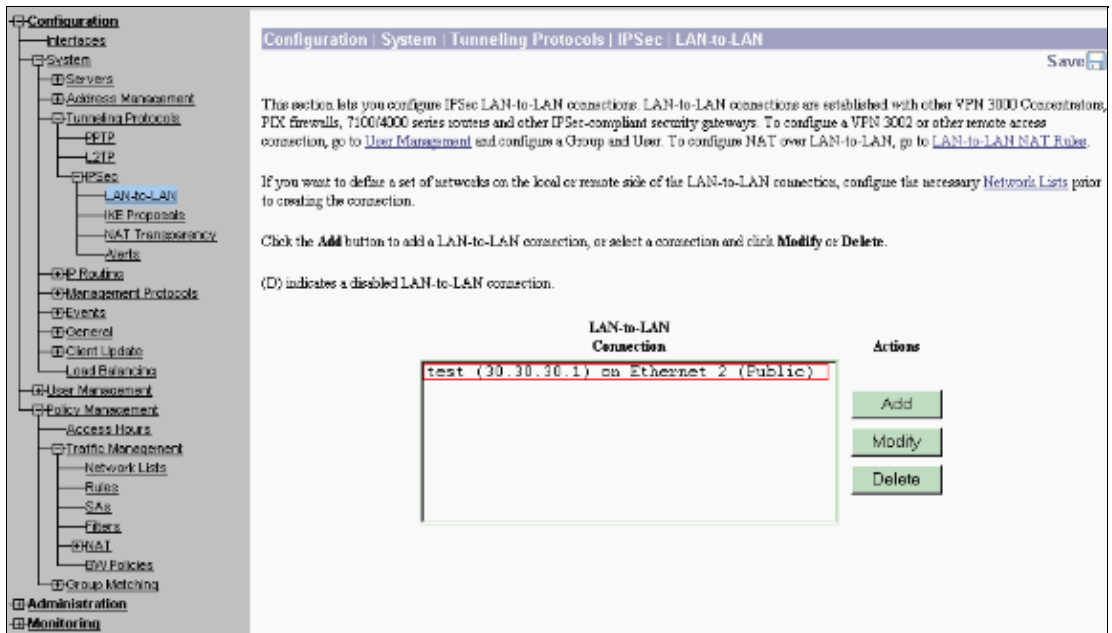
Configuration
Interfaces
System
Servers
Address Management
Tunneling Protocols
PPTP
L2TP
IPSec
LAN-to-LAN
IKE Proposals
NAT Transparency
Alerts
IP Routing
Management Protocols
Events
General
Client Update
Load Balancing
User Management
Policy Management
Access Hours
Traffic Management
Network Lists
Rules
SAs
Filters
NAT
BW Policies
Group Matching
Administration
Monitoring

Configuration | System | Tunneling Protocols | IPSec | LAN-to-LAN

Save

This section lets you configure IPSec LAN-to-LAN connections. LAN-to-LAN connections are established with other VPN 3000 Concentrators, PIX firewalls, 7100/4000 series routers and other IPSec-compliant security gateways. To configure a VPN 3002 or other remote access connection, go to User Management and configure a Group and User. To configure NAT over LAN-to-LAN, go to LAN-to-LAN NAT Rules.

If you want to define a set of networks on the local or remote side of the LAN-to-LAN connection, configure the necessary Network Lists prior to creating the connection.

Click the Add button to add a LAN-to-LAN connection, or select a connection and click Modify or Delete.

(D) indicates a disabled LAN-to-LAN connection.

| LAN-to-LAN Connection | Actions |
|---|---|
| test (30.30.30.1) on Ethernet 2 (Public) | Add |
| | Modify |
| | Delete |